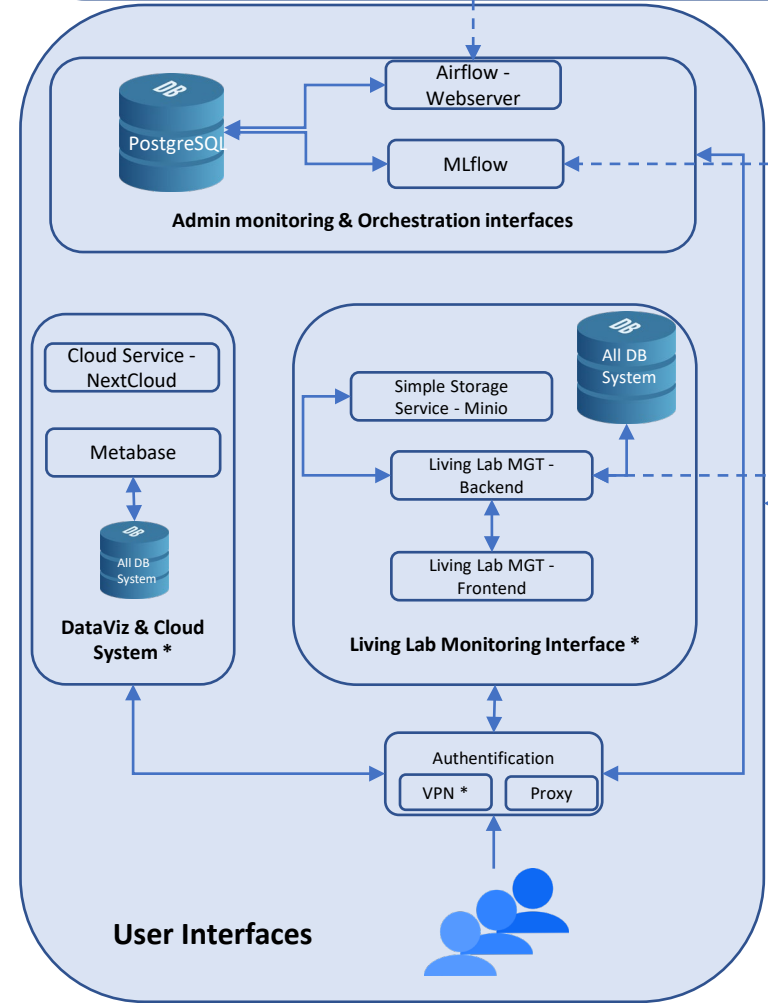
DB

PostgreSQL

Airflow - Webserver

MLflow

Admin monitoring & Orchestration interfaces

Cloud Service - NextCloud

Metabase

DB

All DB System

DataViz & Cloud System *

DB

All DB System

Simple Storage Service - Minio

Living Lab MGT - Backend

Living Lab MGT - Frontend

Living Lab Monitoring Interface *

Authentification

VPN *

Proxy

User Interfaces